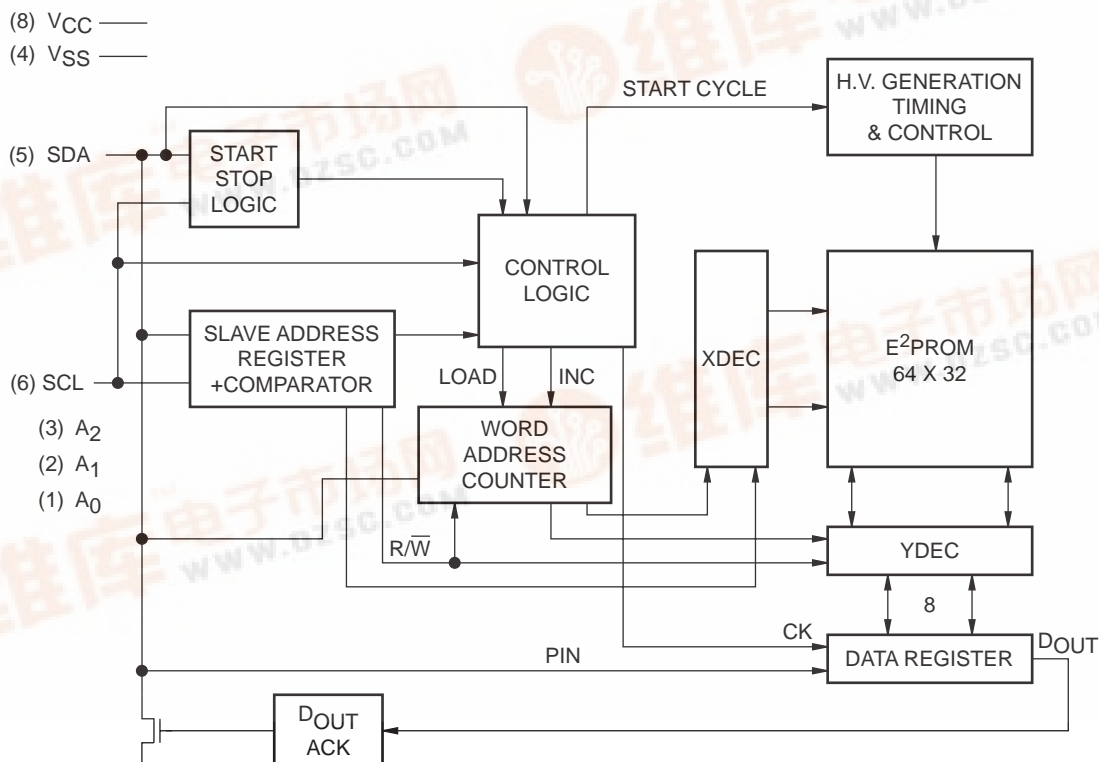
(8) $V_{CC}$
(4) $V_{SS}$

START CYCLE

H.V. GENERATION TIMING & CONTROL

(5) SDA

START STOP LOGIC

CONTROL LOGIC

XDEC

$E^2PROM$ 64 X 32

SLAVE ADDRESS REGISTER +COMPARATOR

(6) SCL

LOAD

INC

WORD ADDRESS COUNTER

(3) $A_2$
(2) $A_1$
(1) $A_0$

$R/\overline{W}$

YDEC

8

CK

PIN

DATA REGISTER

$D_{OUT}$

$D_{OUT}$ ACK

www.dzsc.com